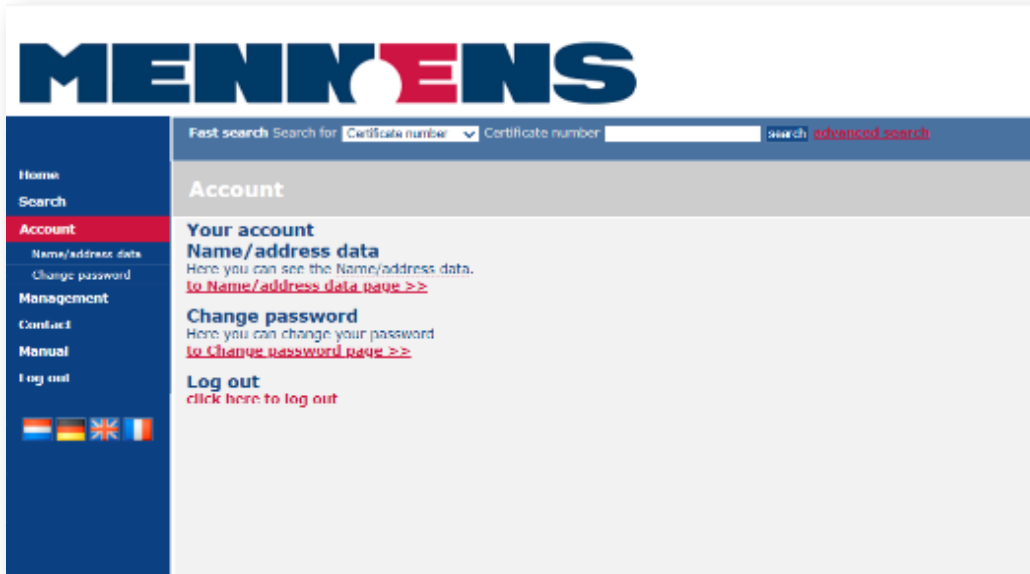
MENNENS

Fast search Search for Certificate number Certificate number search advanced search

Home
Search
Account
Name/address data
Change password
Management
Contact
Manual
Log out

Account

Your account
Name/address data
Here you can see the Name/address data.
to Name/address data page >>

Change password
Here you can change your password
to Change password page >>

Log out
click here to log out